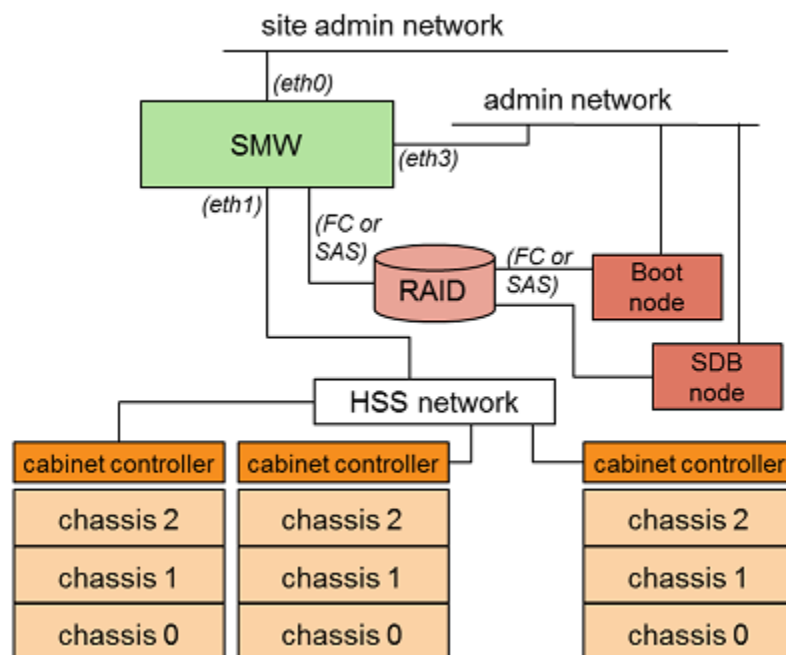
site admin network

(eth0)

admin network

SMW

(eth3)

(eth1)

(FC or SAS)

RAID

(FC or SAS)

Boot node

SDB node

HSS network

cabinet controller

chassis 2

chassis 1

chassis 0

cabinet controller

chassis 2

chassis 1

chassis 0

cabinet controller

chassis 2

chassis 1

chassis 0